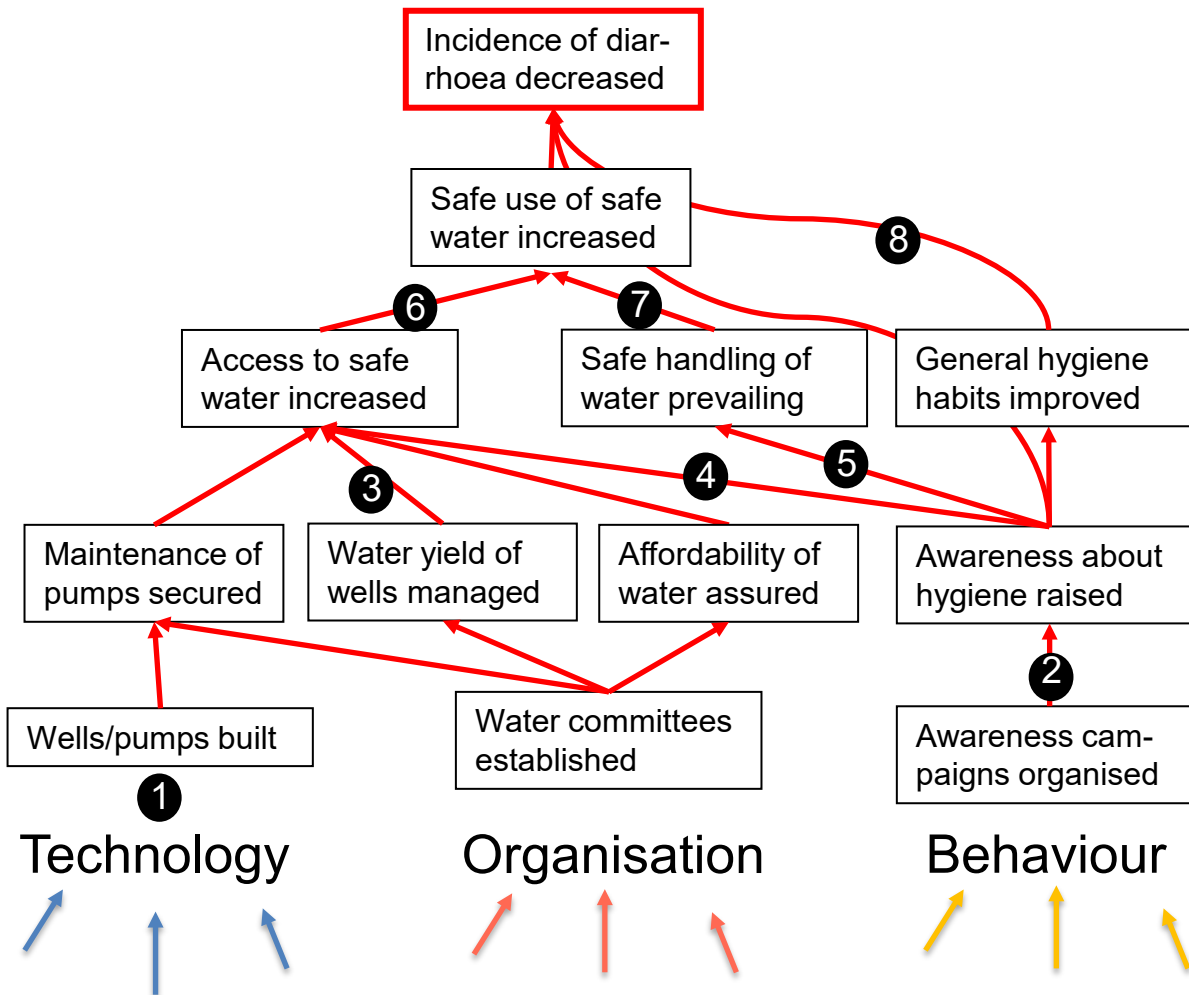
Incidence of diarrhoea decreased

Safe use of safe water increased

8

6

7

Access to safe water increased

Safe handling of water prevailing

General hygiene habits improved

3

4

5

Maintenance of pumps secured

Water yield of wells managed

Affordability of water assured

Awareness about hygiene raised

2

Wells/pumps built

Water committees established

Awareness campaigns organised

1

Technology

Organisation

Behaviour